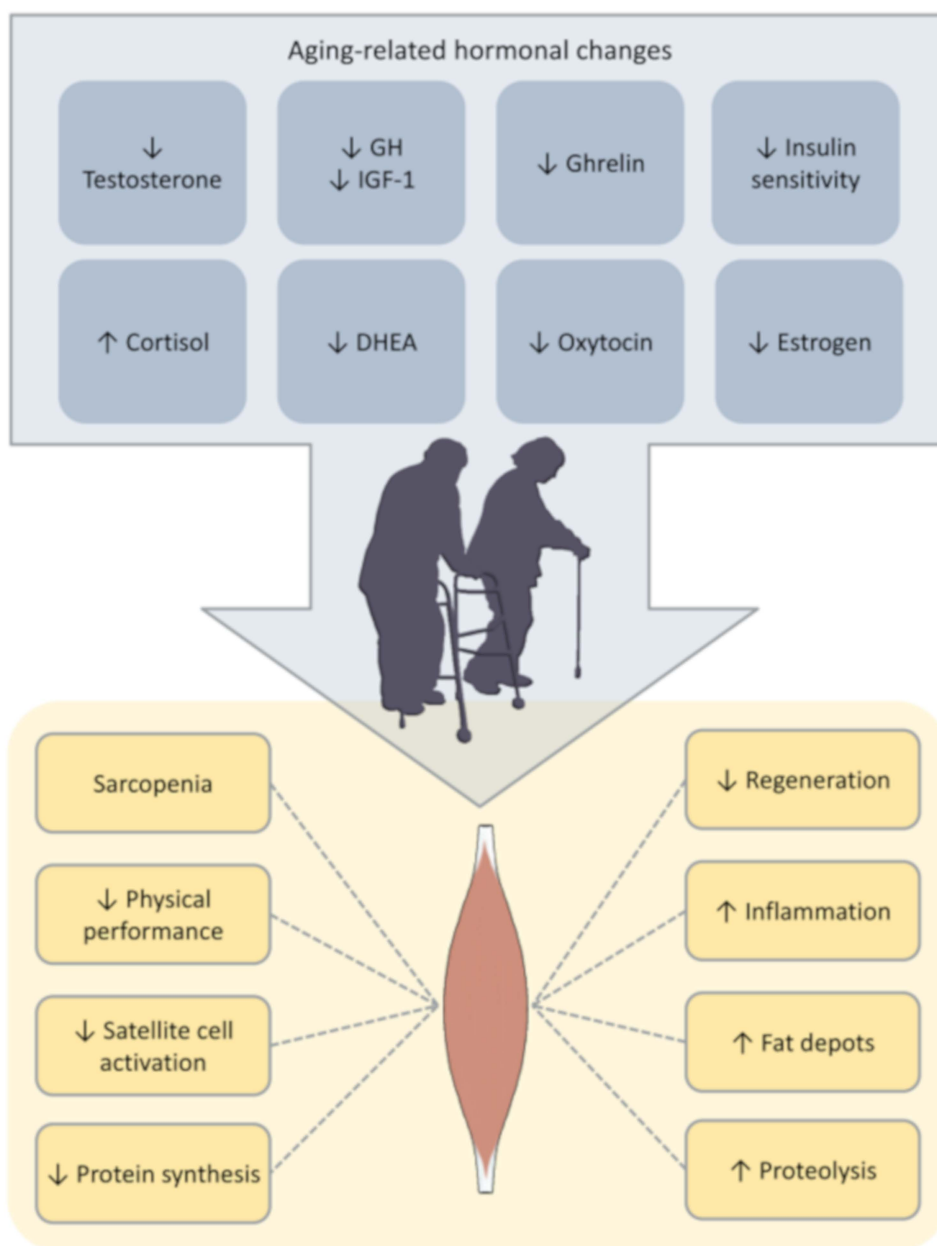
Aging-related hormonal changes

↓ Testosterone

↓ GH
↓ IGF-1

↓ Ghrelin

↓ Insulin sensitivity

↑ Cortisol

↓ DHEA

↓ Oxytocin

↓ Estrogen

Sarcopenia

↓ Physical performance

↓ Satellite cell activation

↓ Protein synthesis

↓ Regeneration

↑ Inflammation

↑ Fat depots

↑ Proteolysis